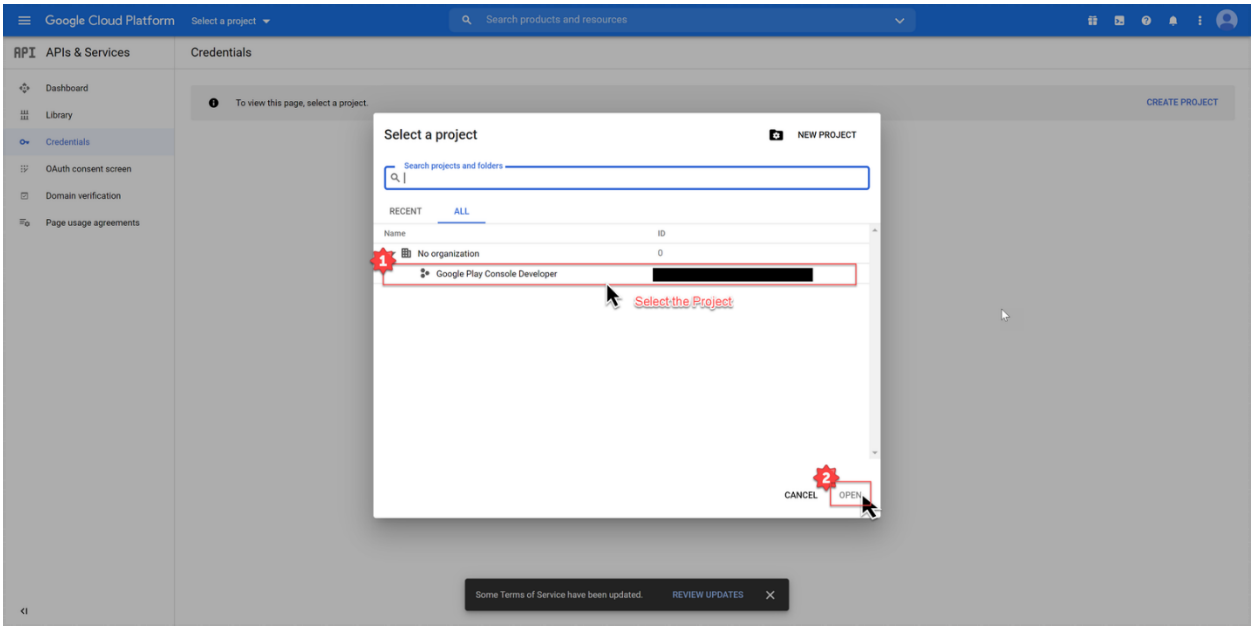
Google Cloud Platform Select a project

Search products and resources

API APIs & Services

Credentials

Dashboard

Library

Credentials

OAuth consent screen

Domain verification

Page usage agreements

To view this page, select a project.

CREATE PROJECT

Select a project

NEW PROJECT

Search projects and folders

RECENT ALL

| Name | ID |
|---|---|
| No organization | 0 |
| Google Play Console Developer | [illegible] |

1

Select the Project

2

CANCEL OPEN

Some Terms of Service have been updated. REVIEW UPDATES